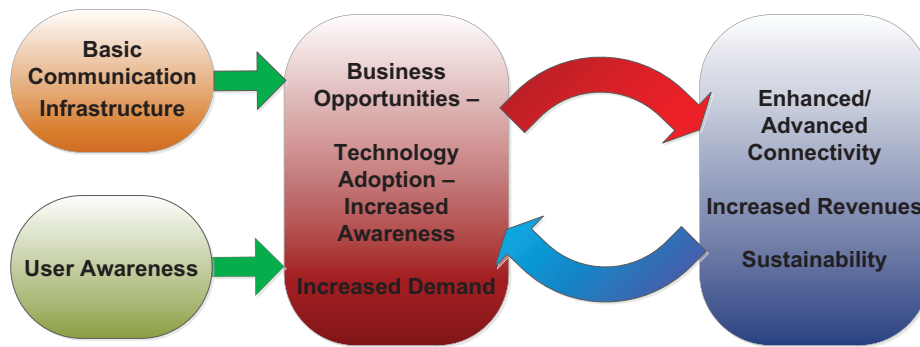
Basic Communication Infrastructure

User Awareness

Business Opportunities –

Technology Adoption – Increased Awareness

Increased Demand

Enhanced/ Advanced Connectivity

Increased Revenues

Sustainability